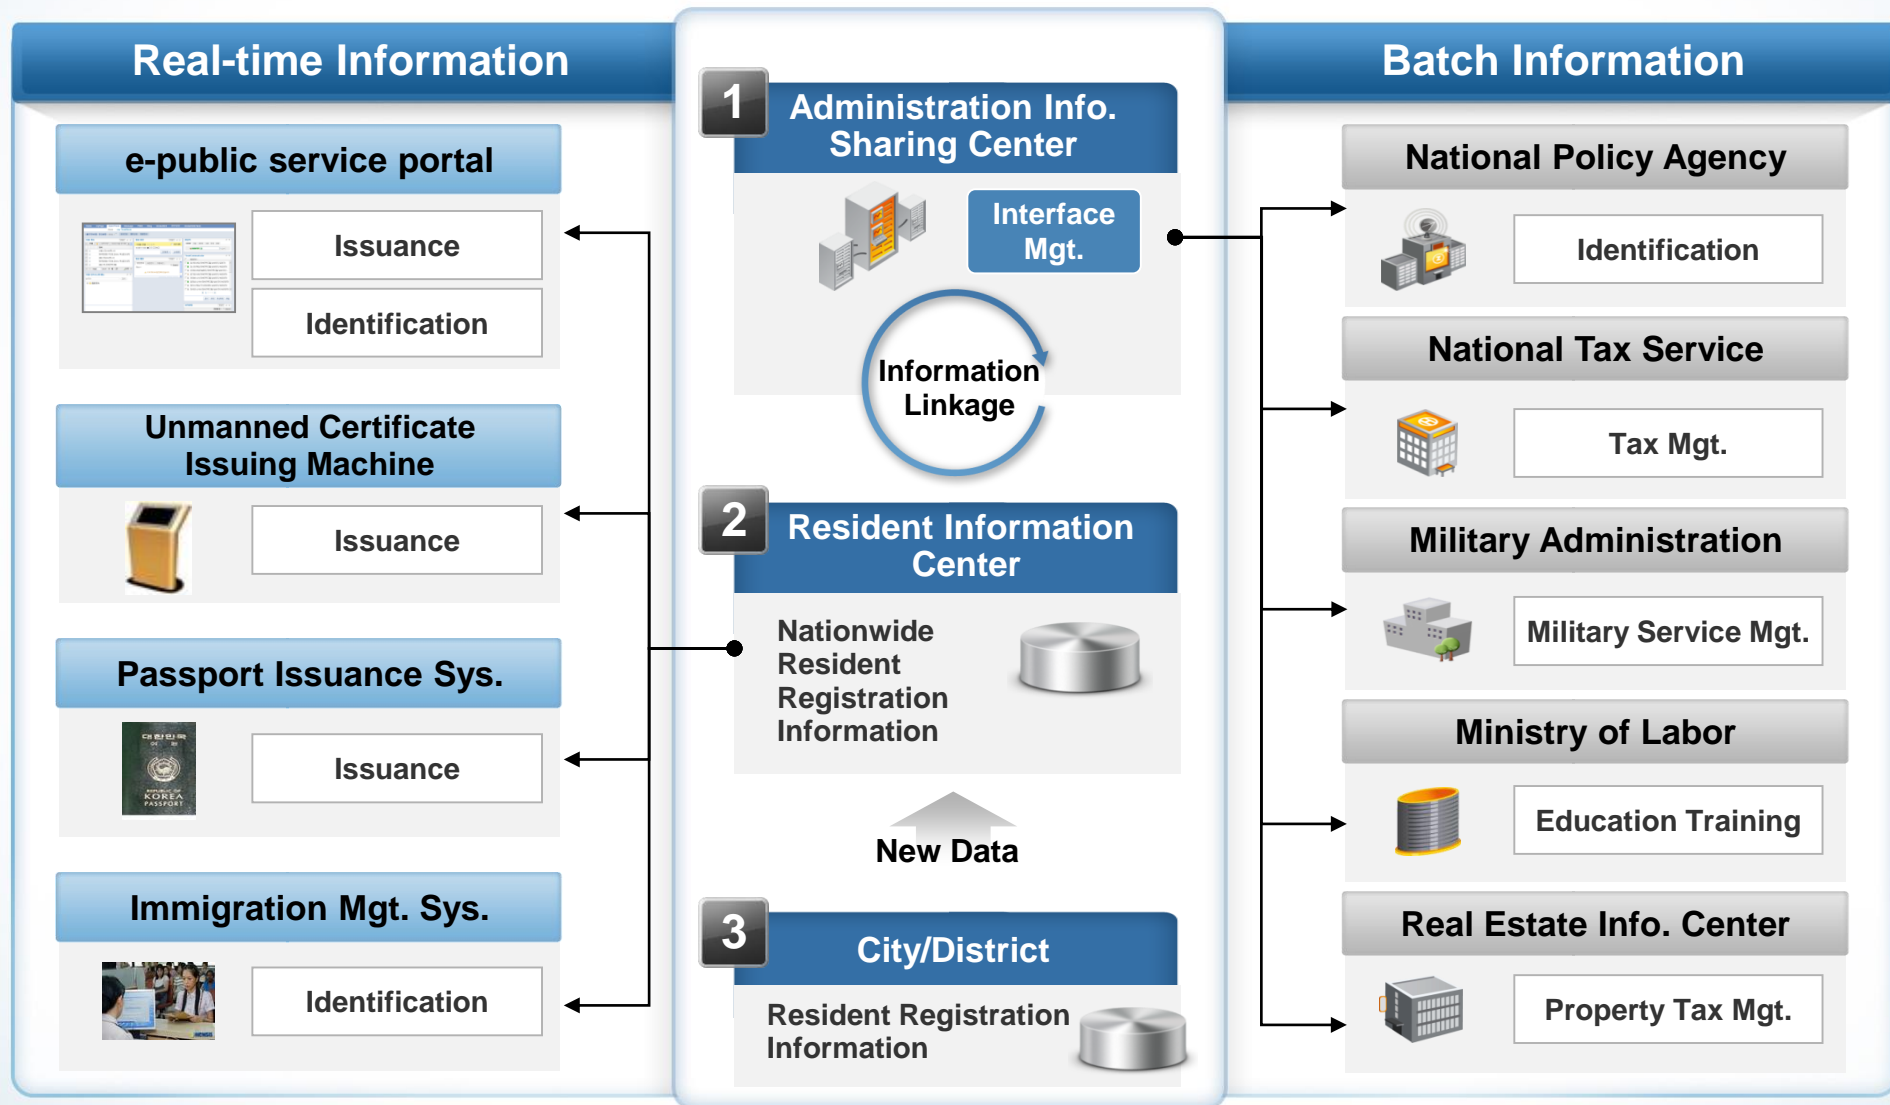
Real-time Information

e-public service portal

Issuance

Identification

Unmanned Certificate Issuing Machine

Issuance

Passport Issuance Sys.

대한민국 여권 REPUBLIC OF KOREA PASSPORT

Issuance

Immigration Mgt. Sys.

Identification

1 Administration Info. Sharing Center

Interface Mgt.

Information Linkage

2 Resident Information Center

Nationwide Resident Registration Information

New Data

3 City/District

Resident Registration Information

Batch Information

National Policy Agency

Identification

National Tax Service

Tax Mgt.

Military Administration

Military Service Mgt.

Ministry of Labor

Education Training

Real Estate Info. Center

Property Tax Mgt.